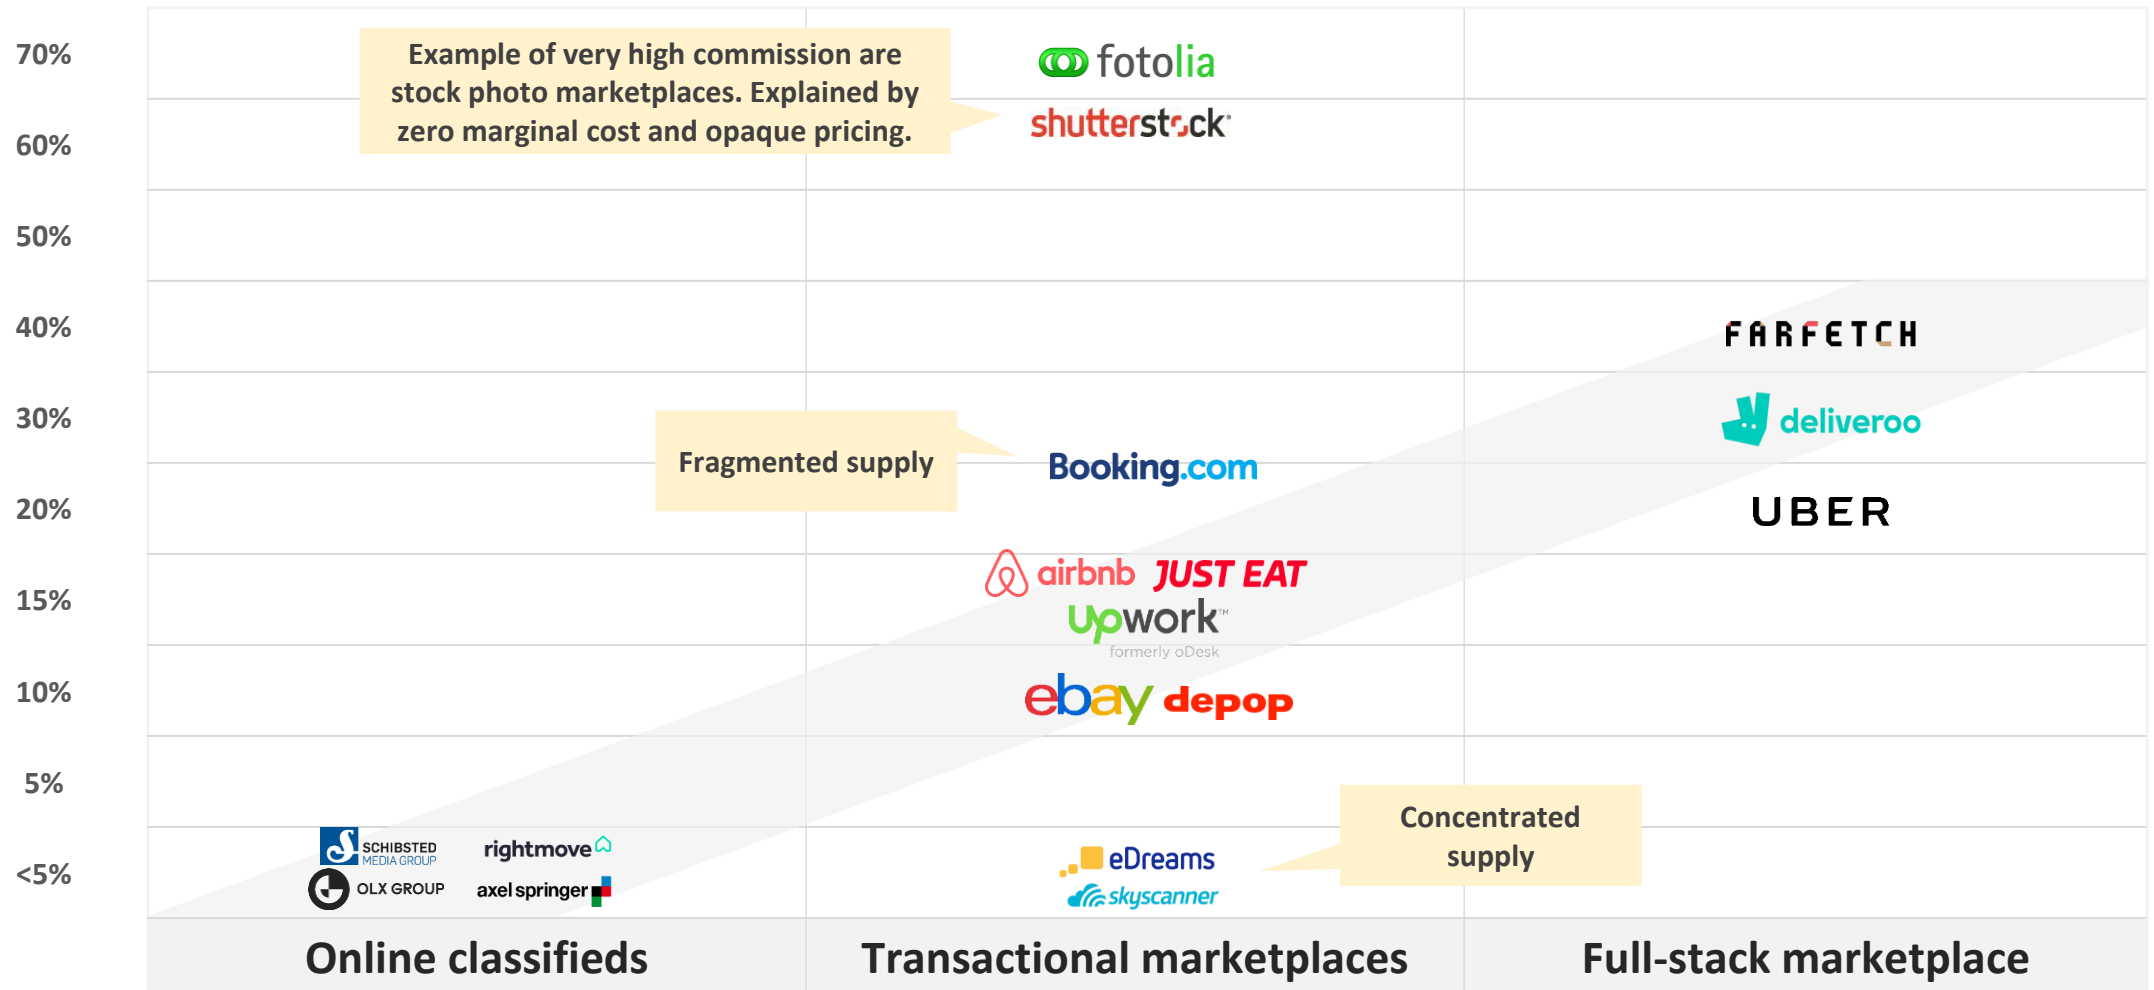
70%
60%
50%
40%
30%
20%
15%
10%
5%
<5%

Example of very high commission are stock photo marketplaces. Explained by zero marginal cost and opaque pricing.

fotolia
shutterstock

FARFETCH
deliveroo
UBER

Fragmented supply

Booking.com

airbnb JUST EAT
upwork™
formerly oDesk
ebay depop

Concentrated supply

SCHIBSTED MEDIA GROUP
rightmove
OLX GROUP
axel springer

eDreams
skyscanner

Online classifieds
Transactional marketplaces
Full-stack marketplace